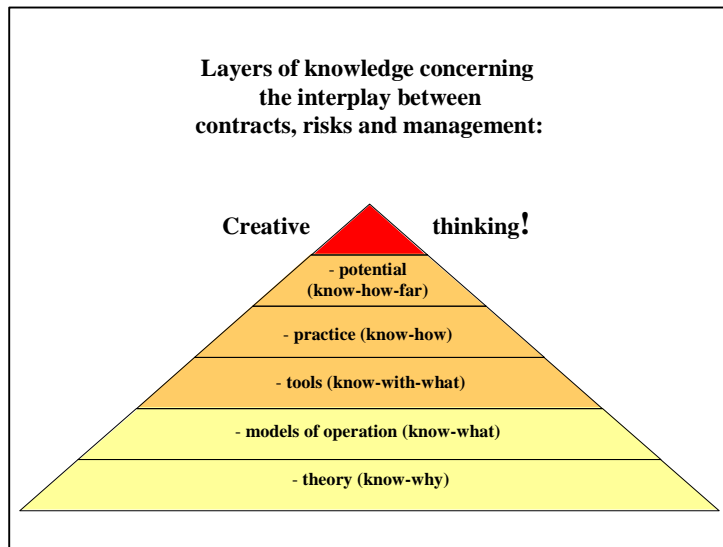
Layers of knowledge concerning the interplay between contracts, risks and management:

Creative thinking!

- potential (know-how-far)

- practice (know-how)

- tools (know-with-what)

- models of operation (know-what)

- theory (know-why)